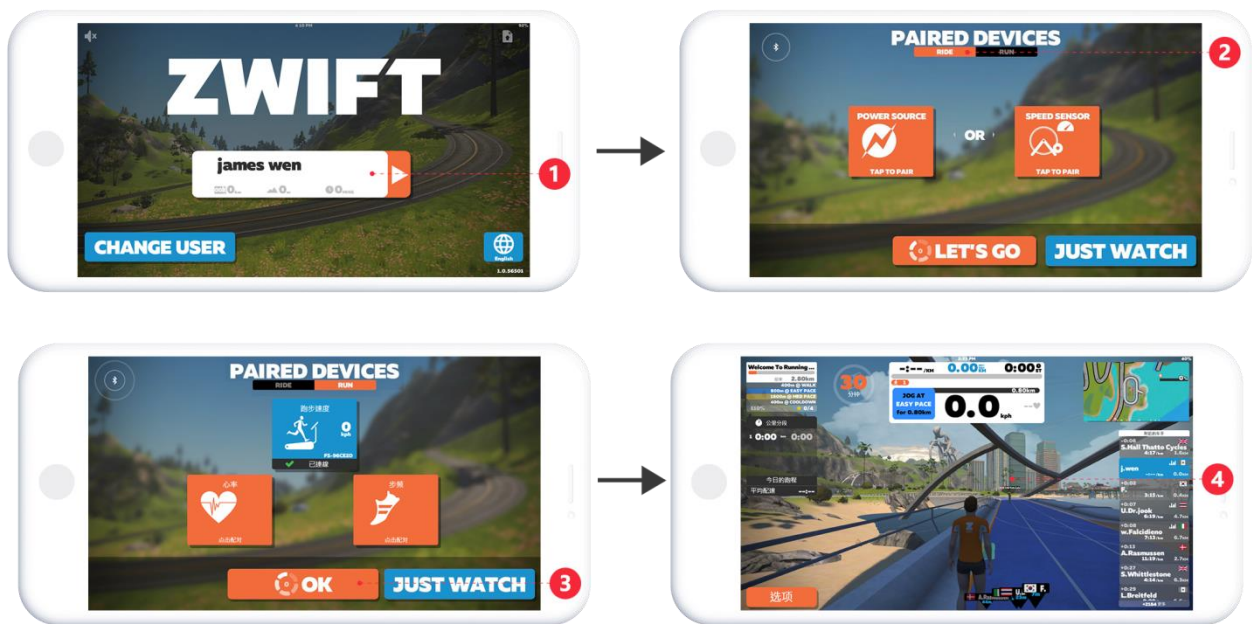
ZWIFT
james wen
0 0 0
CHANGE USER
English
1.0.56301
1

PAIRED DEVICES
RIDE RUN
2
POWER SOURCE
TAP TO PAIR
OR
SPEED SENSOR
TAP TO PAIR
LET'S GO
JUST WATCH

PAIRED DEVICES
RIDE RUN
跑步速度
0
kph
已連接
心率
点击配对
步频
点击配对
OK
JUST WATCH
3

Welcome To Running
30
分钟
-:-- /km
0.00 km
0:00
JOG AT EASY PACE for 0.80km
0.0 kph
0.80km
公里分段
0:00 — 0:00
今日的跑程
平均配速
S.Hall Thatto Cycles
j.wen
F.
U.Dr.jook
W.Falcidieno
A.Rasmusson
S.Whittlestone
L.Breitfeld
4
选项